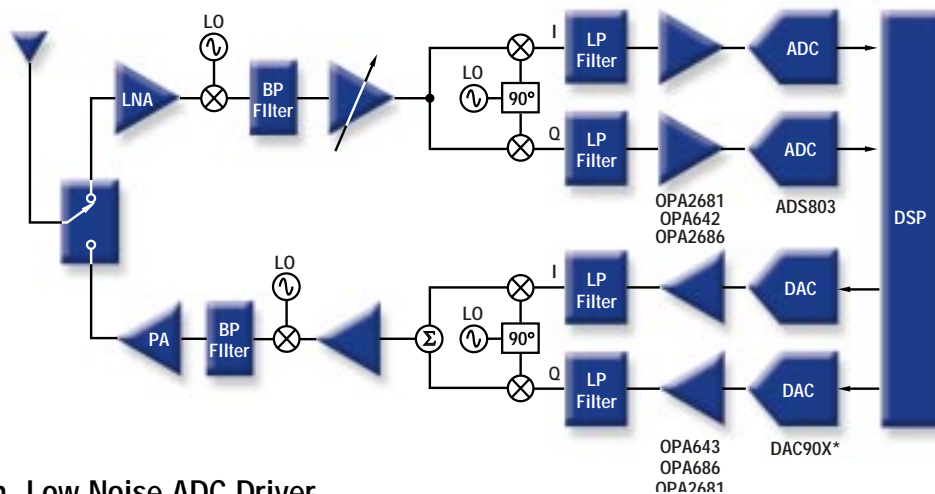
LO

LNA

BP FIlter

I

LP Filter

ADC

LO

90º

Q

LP Filter

ADC

OPA2681
OPA642
OPA2686

ADS803

DSP

LO

I

LP Filter

DAC

PA

BP FIlter

Σ

LO

90º

Q

LP Filter

DAC

OPA643
OPA686
OPA2681

DAC90X*

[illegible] Low Noise ADC Driver